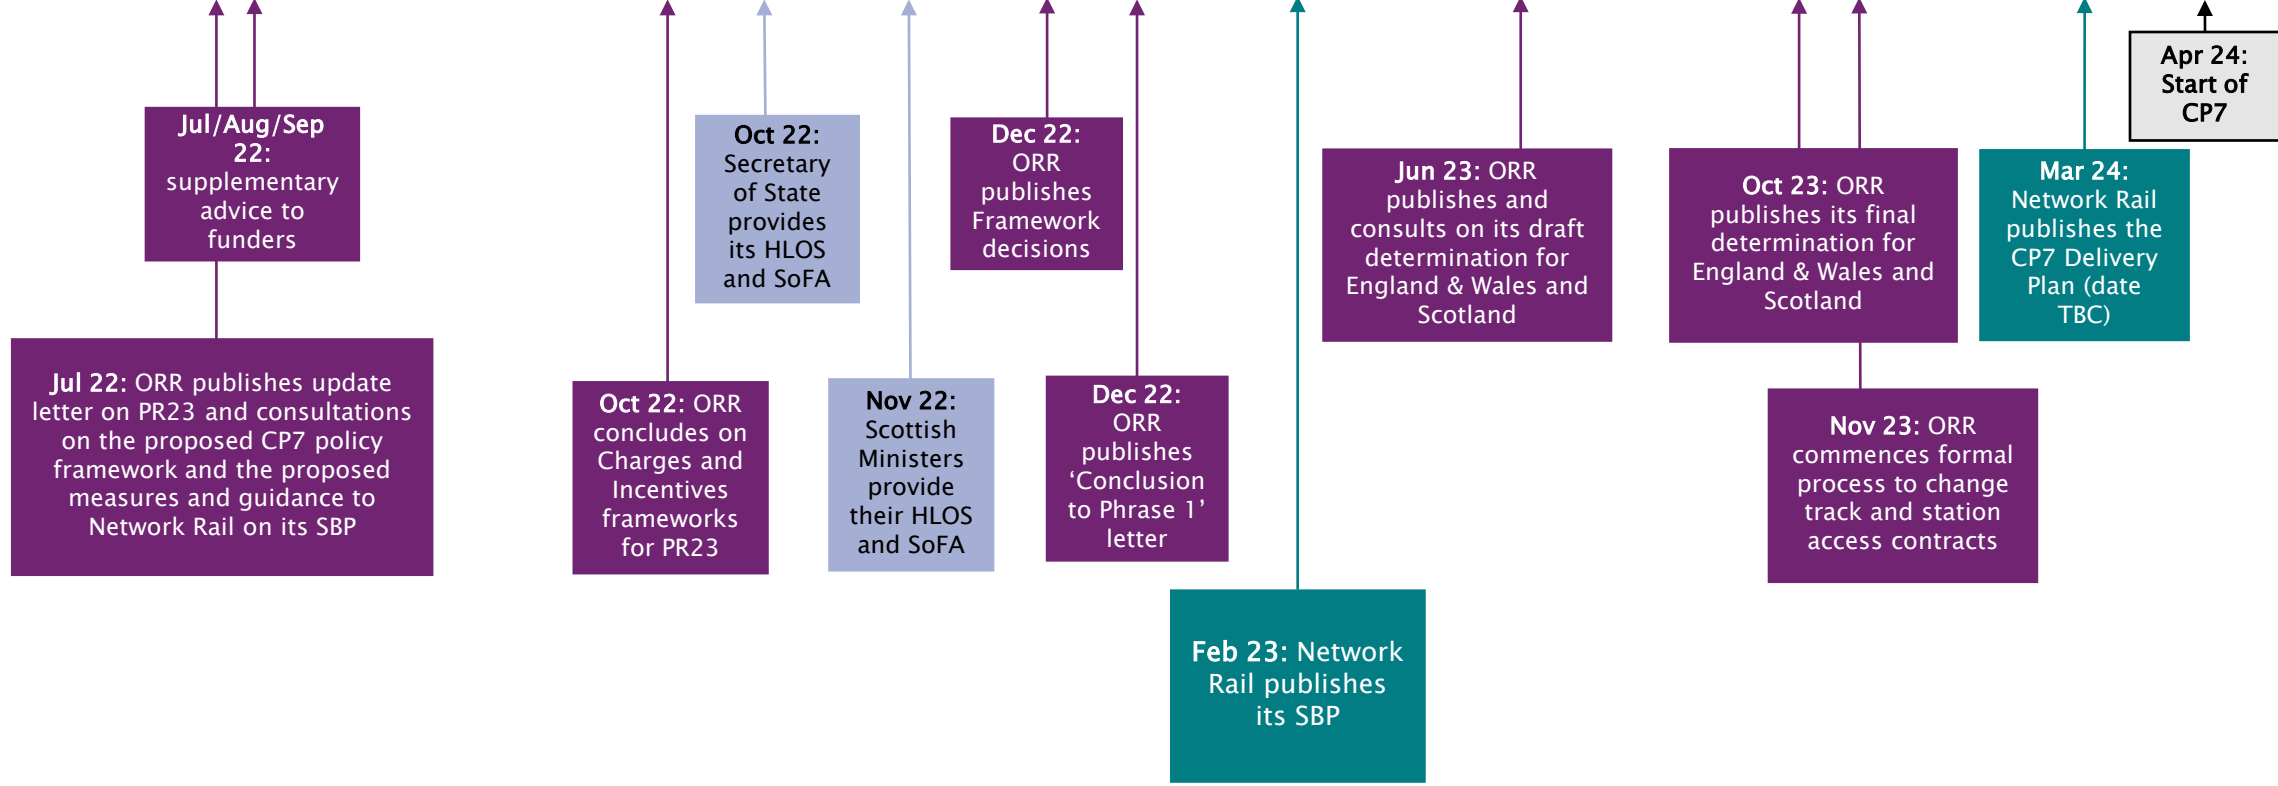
Jul/Aug/Sep 22: supplementary advice to funders

Jul 22: ORR publishes update letter on PR23 and consultations on the proposed CP7 policy framework and the proposed measures and guidance to Network Rail on its SBP

Oct 22: ORR concludes on Charges and Incentives frameworks for PR23

Oct 22: Secretary of State provides its HLOS and SoFA

Nov 22: Scottish Ministers provide their HLOS and SoFA

Dec 22: ORR publishes Framework decisions

Dec 22: ORR publishes 'Conclusion to Phrase 1' letter

Feb 23: Network Rail publishes its SBP

Jun 23: ORR publishes and consults on its draft determination for England & Wales and Scotland

Oct 23: ORR publishes its final determination for England & Wales and Scotland

Nov 23: ORR commences formal process to change track and station access contracts

Mar 24: Network Rail publishes the CP7 Delivery Plan (date TBC)

Apr 24: Start of CP7